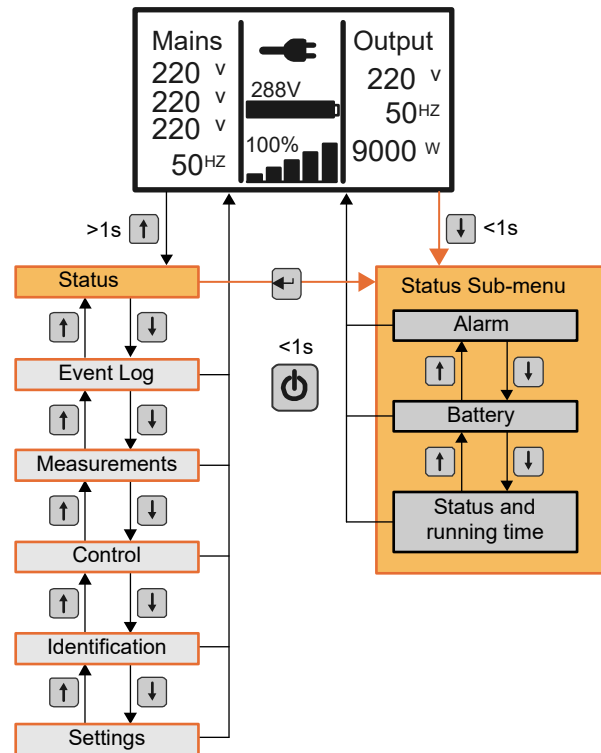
Mains
220 V
220 V
220 V
50HZ

288V

100%

Output
220 V
50HZ
9000 W

>1s

<1s

Status

Event Log

Measurements

Control

Identification

Settings

<1s

Status Sub-menu

Alarm

Battery

Status and running time